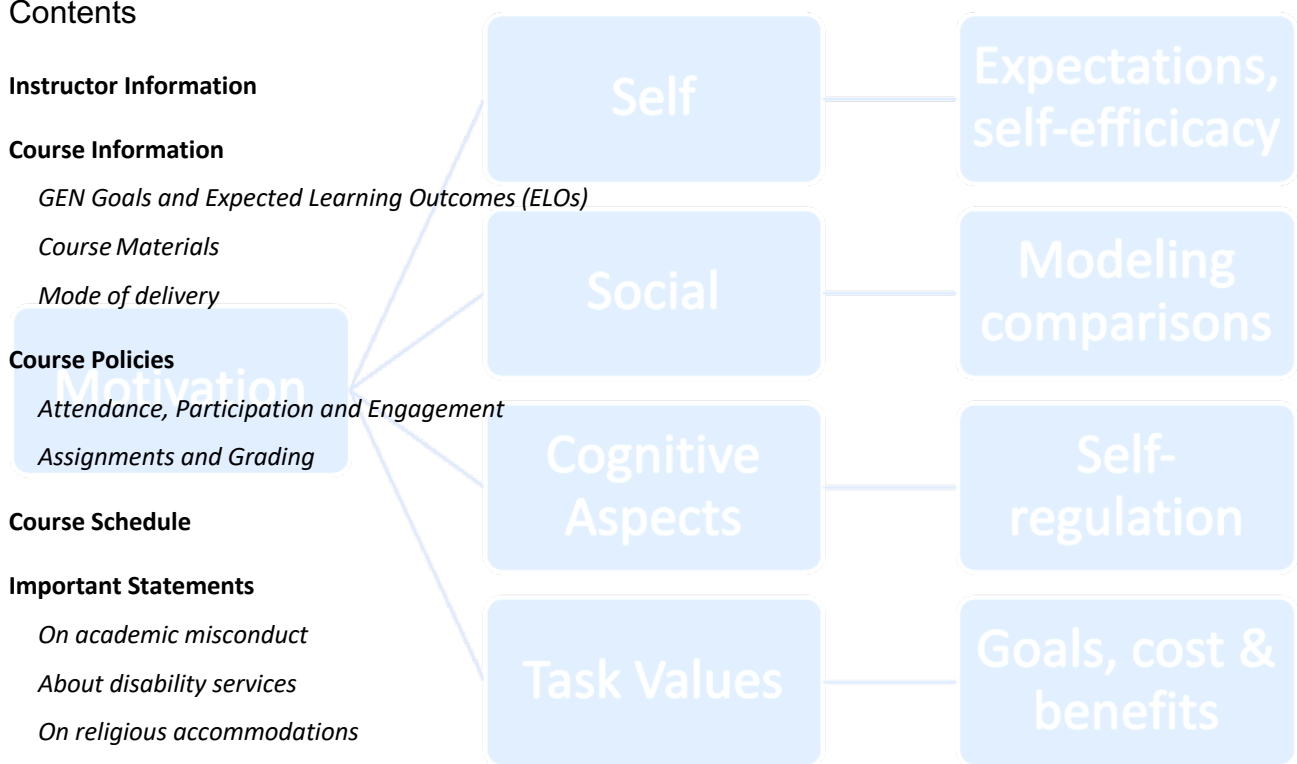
Contents

**Instructor Information**

**Course Information**

*GEN Goals and Expected Learning Outcomes (ELOs)*

*Course Materials*

*Mode of delivery*

**Course Policies**

*Attendance, Participation and Engagement*

*Assignments and Grading*

**Course Schedule**

**Important Statements**

*On academic misconduct*

*About disability services*

*On religious accommodations*

Motivation

Self

Expectations, self-efficicacy

Social

Modeling comparisons

Cognitive Aspects

Self-regulation

Task Values

Goals, cost & benefits